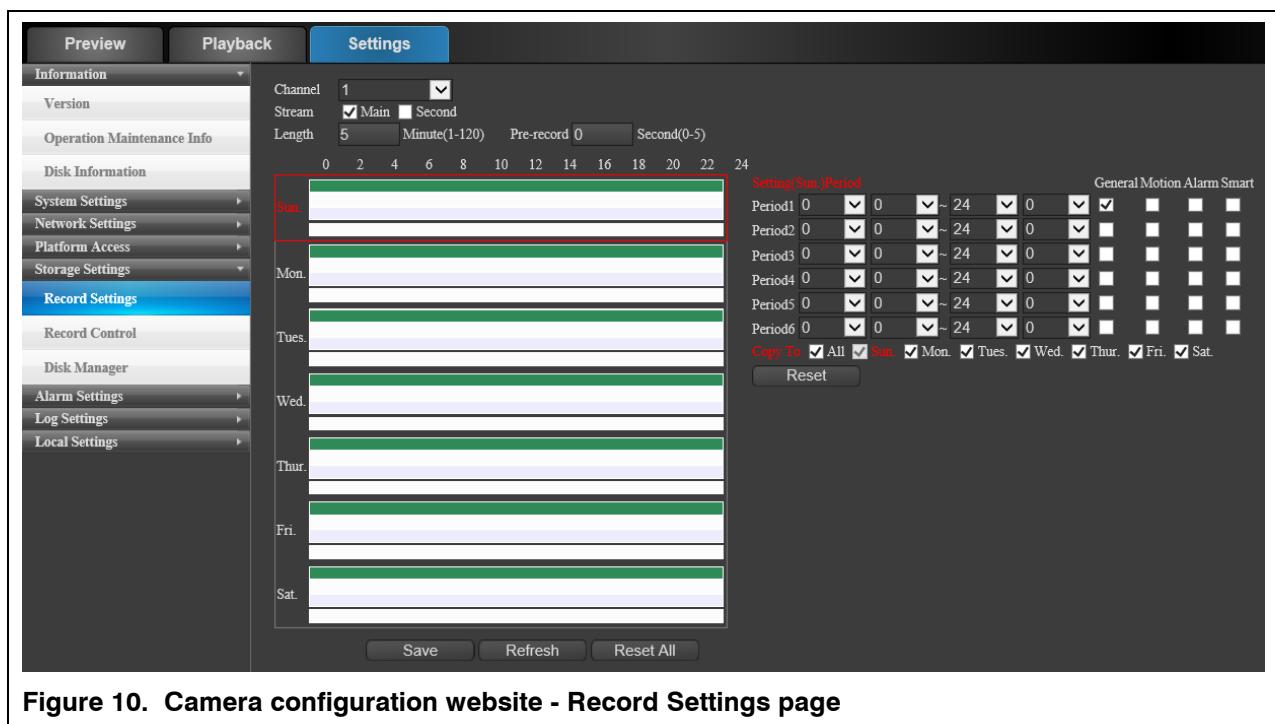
Preview Playback Settings

Information
Version
Operation Maintenance Info
Disk Information
System Settings
Network Settings
Platform Access
Storage Settings
Record Settings
Record Control
Disk Manager
Alarm Settings
Log Settings
Local Settings

Channel 1
Stream Main Second
Length 5 Minute(1-120) Pre-record 0 Second(0-5)

0 2 4 6 8 10 12 14 16 18 20 22 24

Sun.
Mon.
Tues.
Wed.
Thur.
Fri.
Sat.

Setting(Sun.)Period General Motion Alarm Smart

| | | | | | | | | | |
|---|---|---|---|---|---|---|---|---|---|
| Period1 | 0 | 0 | ~ 24 | 0 | ✓ | | | | |
| Period2 | 0 | 0 | ~ 24 | 0 | | | | | |
| Period3 | 0 | 0 | ~ 24 | 0 | | | | | |
| Period4 | 0 | 0 | ~ 24 | 0 | | | | | |
| Period5 | 0 | 0 | ~ 24 | 0 | | | | | |
| Period6 | 0 | 0 | ~ 24 | 0 | | | | | |

Copy To: All Sun. Mon. Tues. Wed. Thur. Fri. Sat.
Reset

Save Refresh Reset All

Figure 10. Camera configuration website - Record Settings page